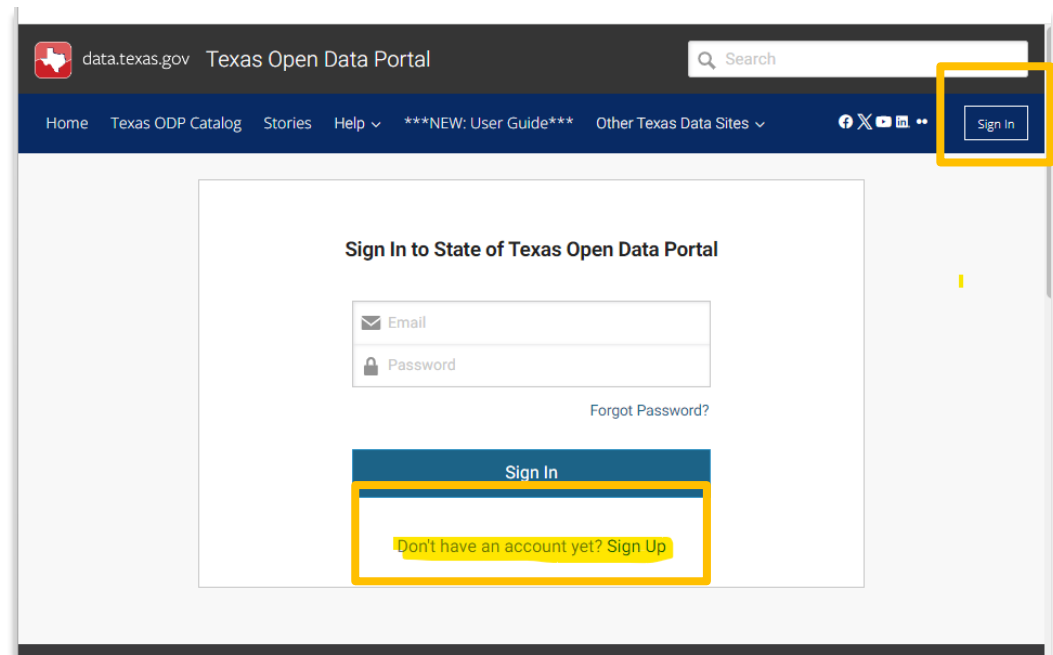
data.texas.gov Texas Open Data Portal

Search

Home Texas ODP Catalog Stories Help ***NEW: User Guide*** Other Texas Data Sites

Sign In

Sign In to State of Texas Open Data Portal

Email

Password

Forgot Password?

Sign In

Don't have an account yet? Sign Up